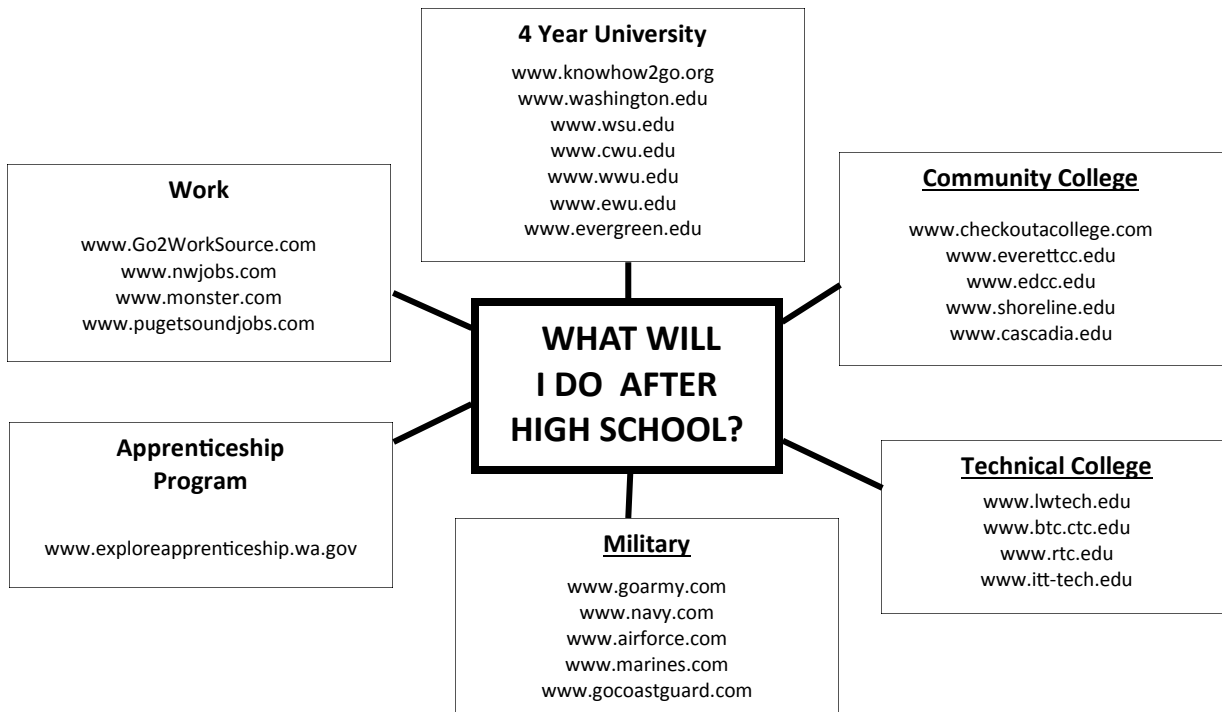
4 Year University

www.knowhow2go.org
www.washington.edu
www.wsu.edu
www.cwu.edu
www.wwu.edu
www.ewu.edu
www.evergreen.edu

Work

www.Go2WorkSource.com
www.nwjobs.com
www.monster.com
www.pugetsoundjobs.com

Community College

www.checkoutacollege.com
www.everettcc.edu
www.edcc.edu
www.shoreline.edu
www.cascadia.edu

WHAT WILL I DO AFTER HIGH SCHOOL?

Apprenticeship Program

www.exploreapprenticeship.wa.gov

Technical College

www.lwtech.edu
www.btc.ctc.edu
www.rtc.edu
www.itt-tech.edu

Military

www.goarmy.com
www.navy.com
www.airforce.com
www.marines.com
www.gocoastguard.com